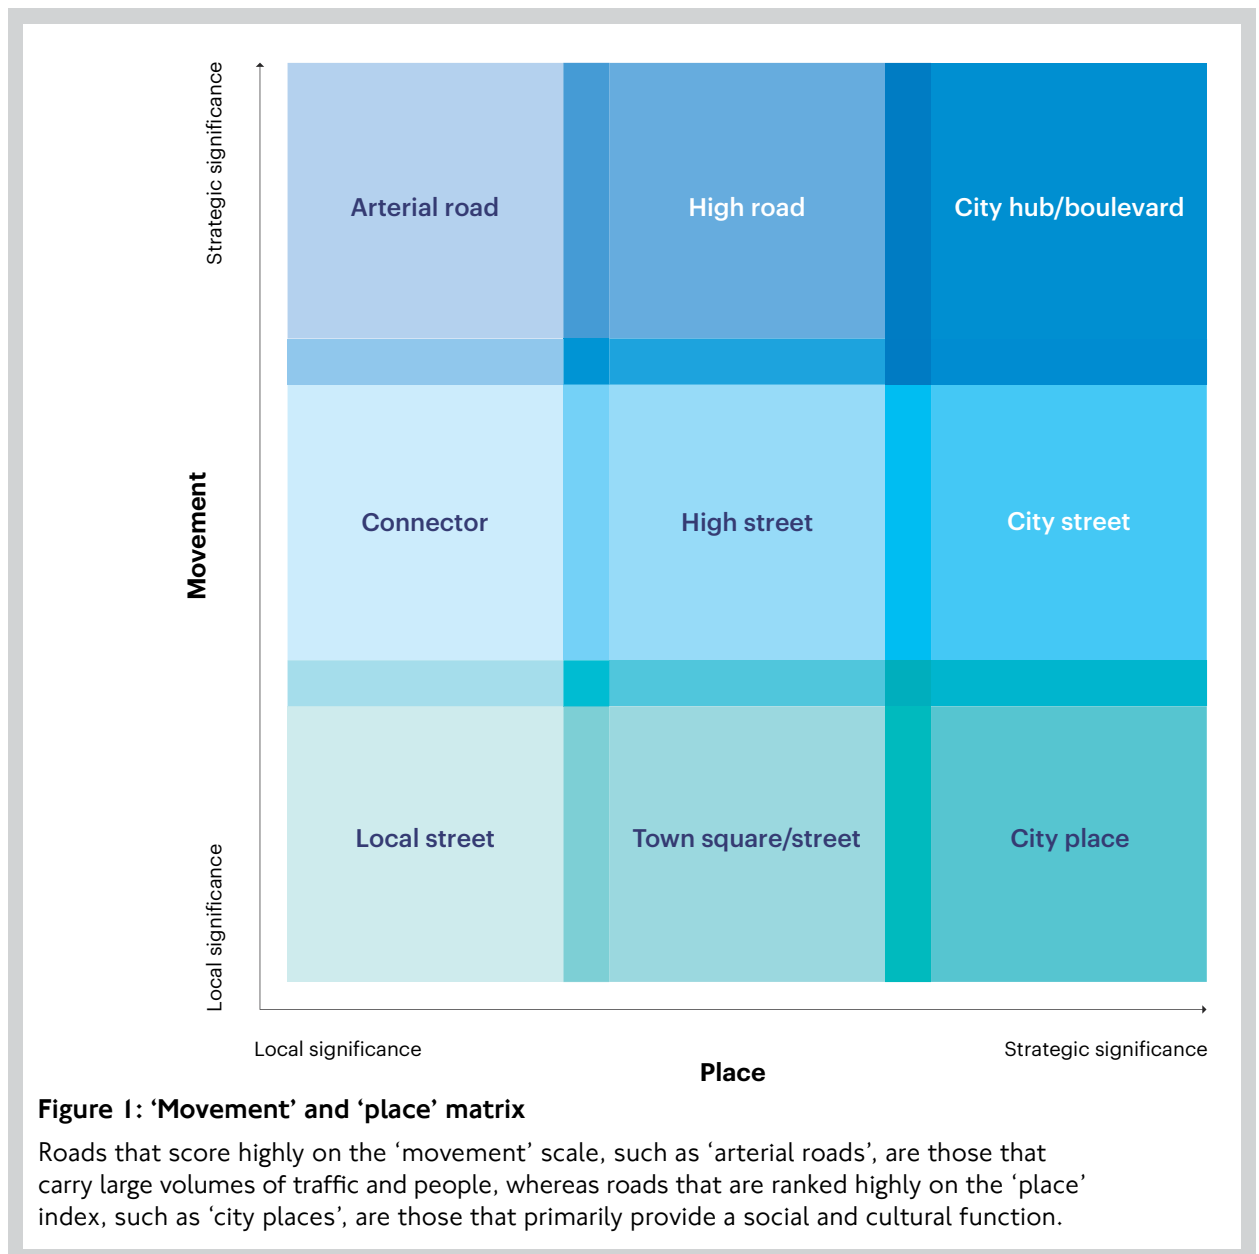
Strategic significance

Movement

Local significance

| Arterial road | High road | City hub/boulevard |
|---|---|---|
| Connector | High street | City street |
| Local street | Town square/street | City place |

Local significance

Strategic significance

Place

Figure 1: ‘Movement’ and ‘place’ matrix

Roads that score highly on the ‘movement’ scale, such as ‘arterial roads’, are those that carry large volumes of traffic and people, whereas roads that are ranked highly on the ‘place’ index, such as ‘city places’, are those that primarily provide a social and cultural function.